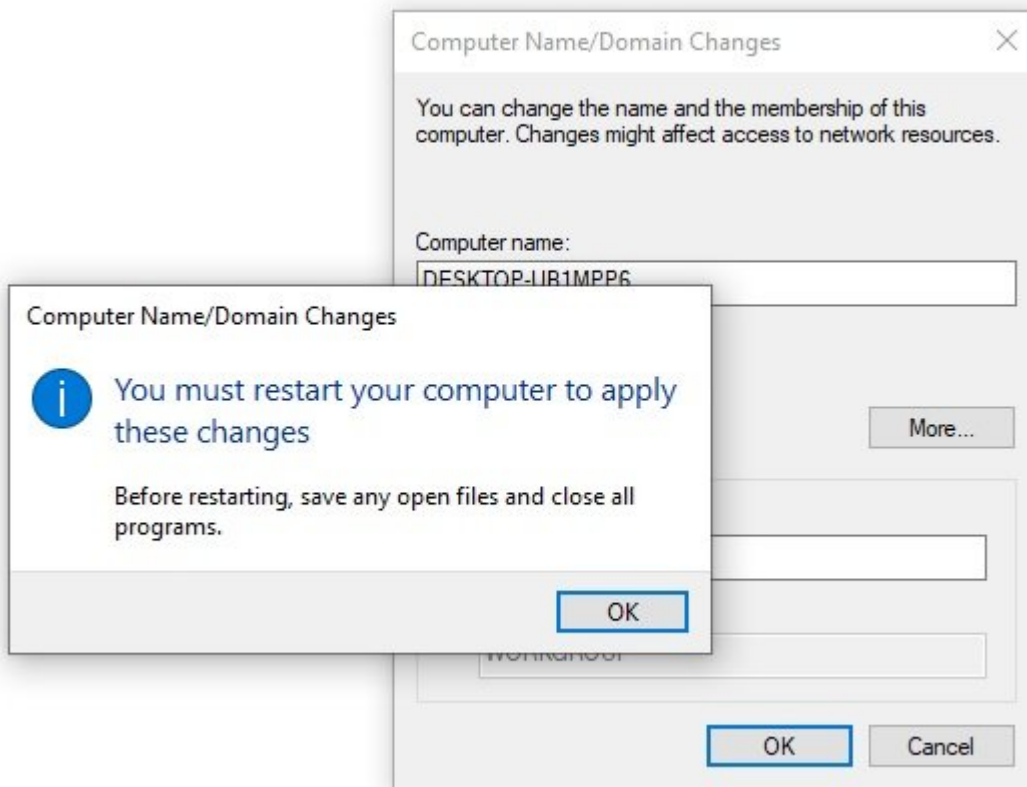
Computer Name/Domain Changes

You can change the name and the membership of this computer. Changes might affect access to network resources.

Computer name:

DESKTOP-UB1MPP6

Computer Name/Domain Changes

You must restart your computer to apply these changes

Before restarting, save any open files and close all programs.

OK

More...

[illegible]

OK

Cancel